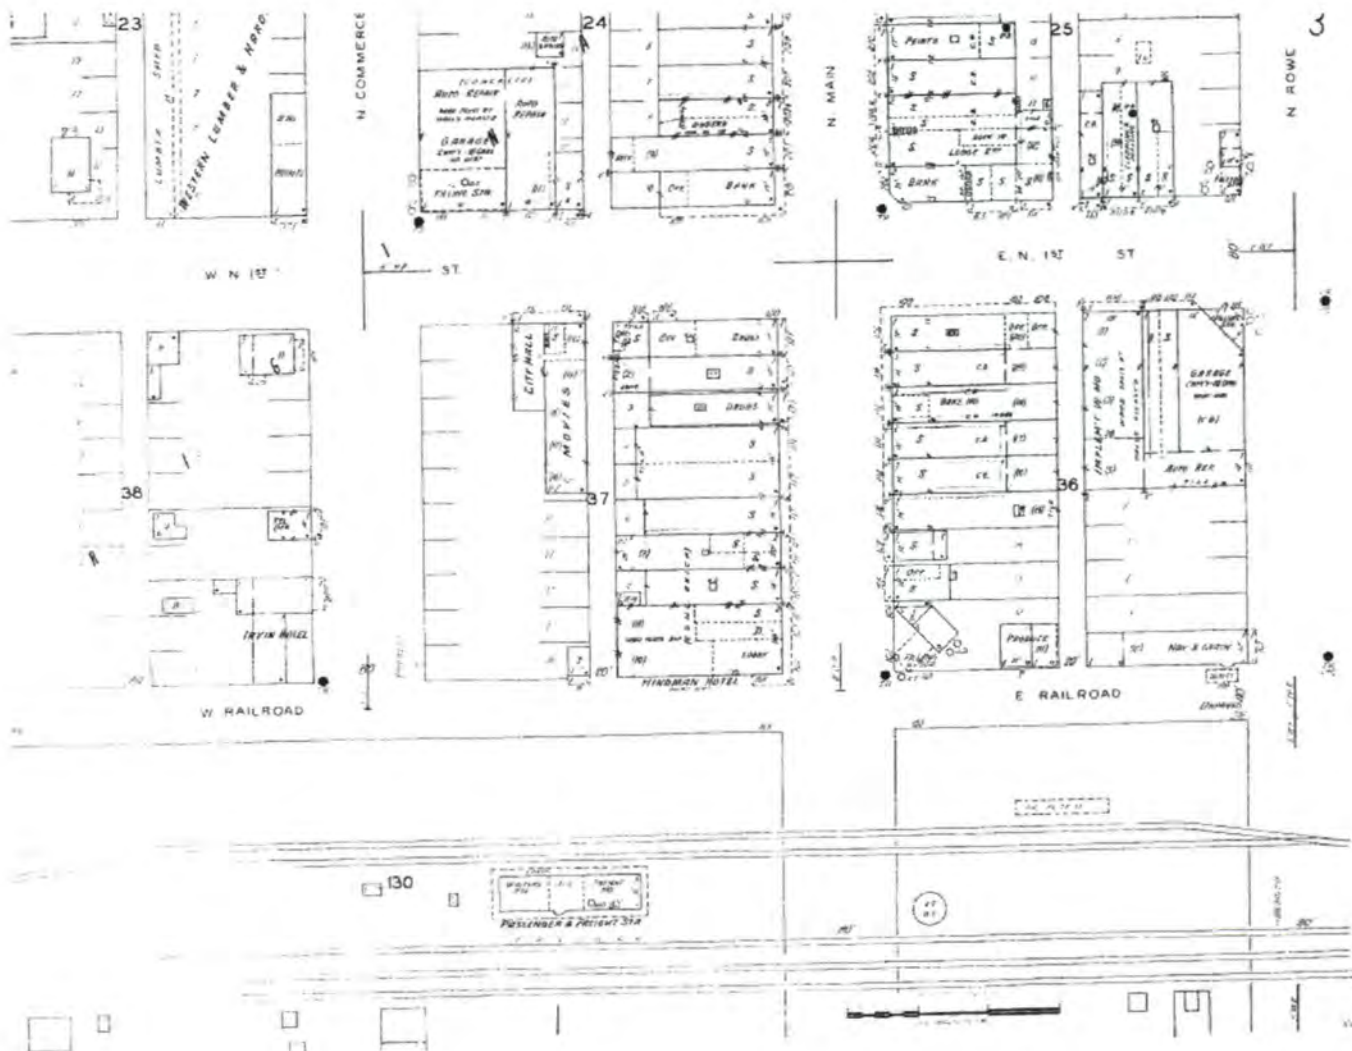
23
3
LUMBER SHED
WESTERN LUMBER & HARD.
N COMMERCE
24
AUTO REPAIR
AUTO REPAIR
GARAGE
FILLING STA.
OFF
BANK
N MAIN
PAINTS
LODGE 2ND
BANK
25
N ROWE
W. N. 1ST
ST.
E. N. 1ST
ST
38
IRVIN HOTEL
W. RAILROAD
CITY HALL
MOVIES
37
DRUGS
DRUGS
HINDMAN HOTEL
36
IMPLEMENT
GARAGE
AUTO REP.
PRODUCE
E. RAILROAD
130
PASSENGER & FREIGHT STA.